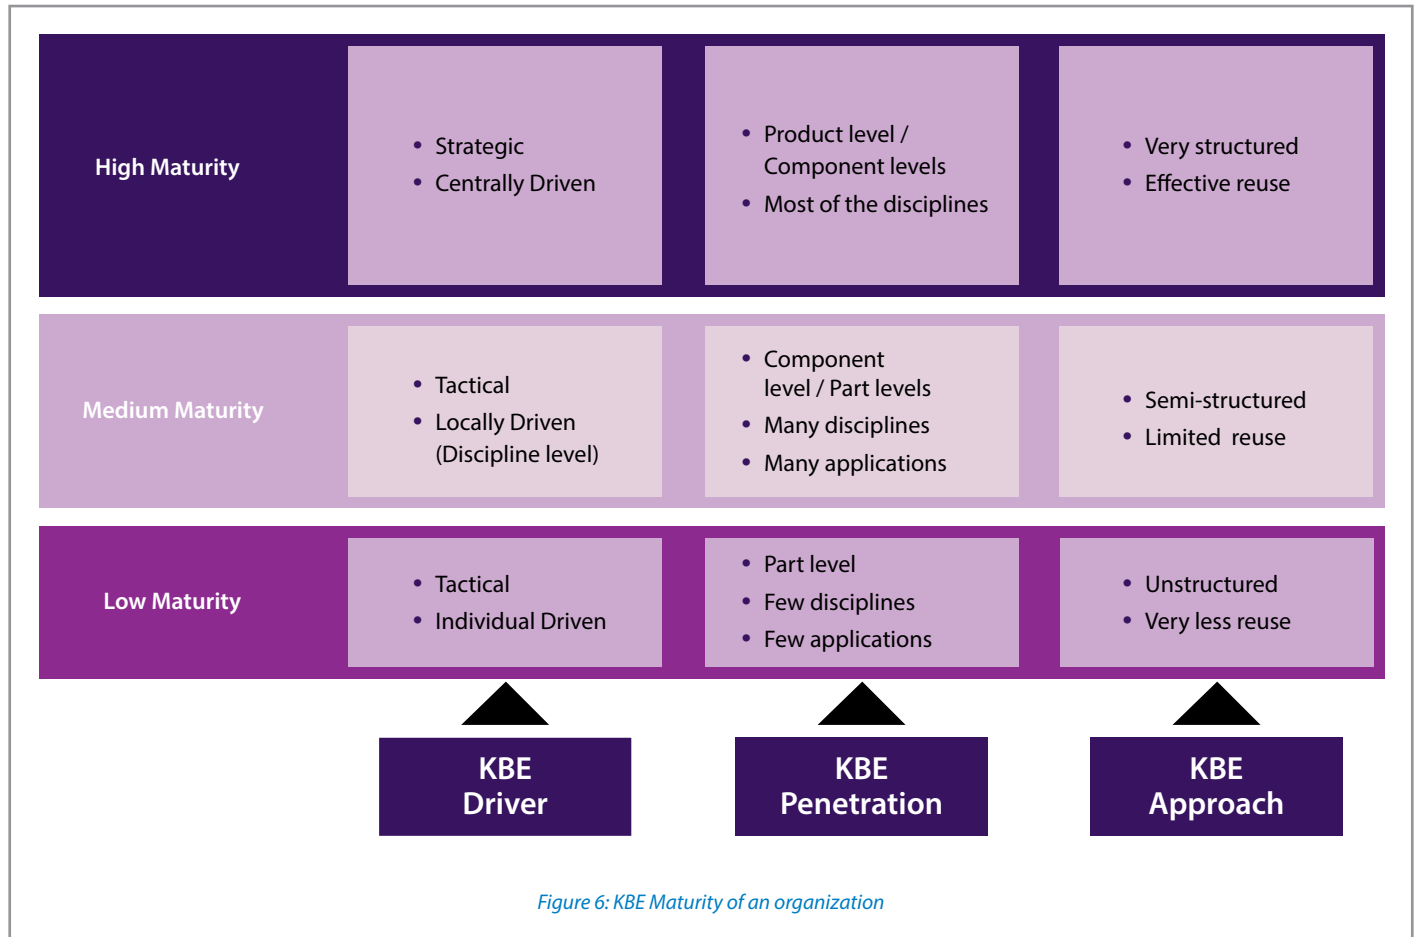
High Maturity

• Strategic
• Centrally Driven

• Product level / Component levels
• Most of the disciplines

• Very structured
• Effective reuse

Medium Maturity

• Tactical
• Locally Driven (Discipline level)

• Component level / Part levels
• Many disciplines
• Many applications

• Semi-structured
• Limited reuse

Low Maturity

• Tactical
• Individual Driven

• Part level
• Few disciplines
• Few applications

• Unstructured
• Very less reuse

KBE Driver

KBE Penetration

KBE Approach

Figure 6: KBE Maturity of an organization